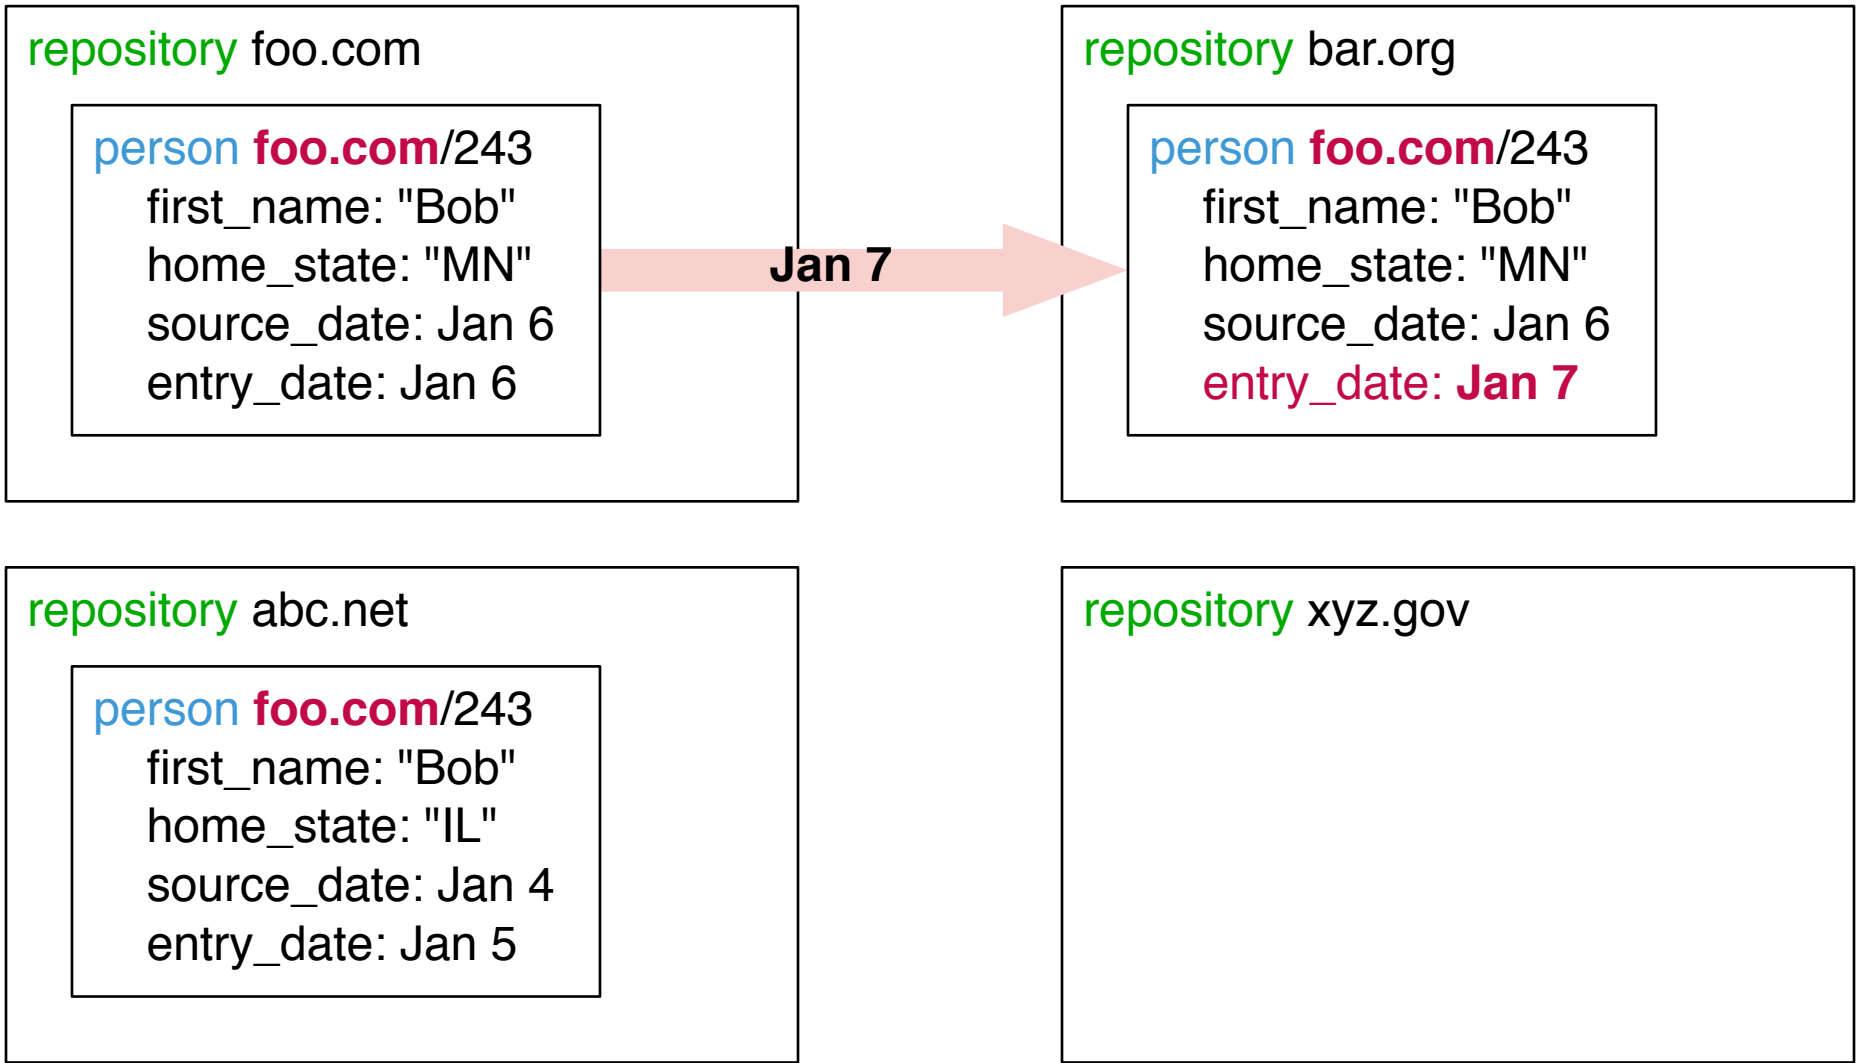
repository foo.com

person foo.com/243
first_name: "Bob"
home_state: "MN"
source_date: Jan 6
entry_date: Jan 6

Jan 7

repository bar.org

person foo.com/243
first_name: "Bob"
home_state: "MN"
source_date: Jan 6
entry_date: Jan 7

repository abc.net

person foo.com/243
first_name: "Bob"
home_state: "IL"
source_date: Jan 4
entry_date: Jan 5

repository xyz.gov